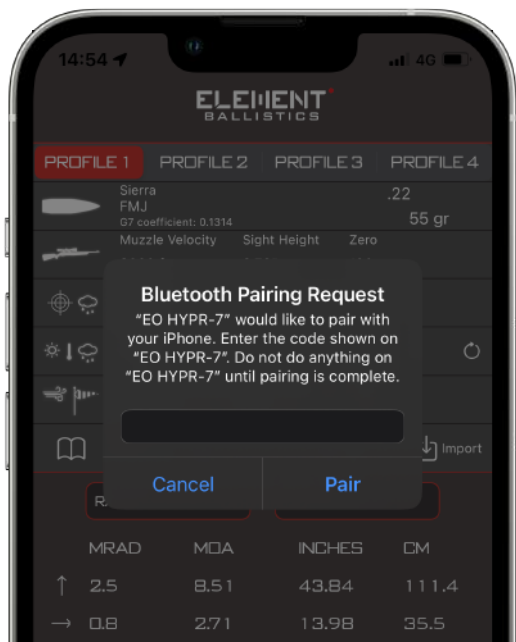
14:54
4G

ELEMENT
BALLISTICS

PROFILE 1 PROFILE 2 PROFILE 3 PROFILE 4

Sierra
FMJ
G7 coefficient: 0.1314
.22
55 gr

Muzzle Velocity Sight Height Zero

Bluetooth Pairing Request
“EO HYPR-7” would like to pair with your iPhone. Enter the code shown on “EO HYPR-7”. Do not do anything on “EO HYPR-7” until pairing is complete.

Cancel Pair

Import

R

| MRAD | MOA | INCHES | CM |
|---|---|---|---|
| ↑ 2.5 | 8.51 | 43.84 | 111.4 |
| → 0.8 | 2.71 | 13.98 | 35.5 |